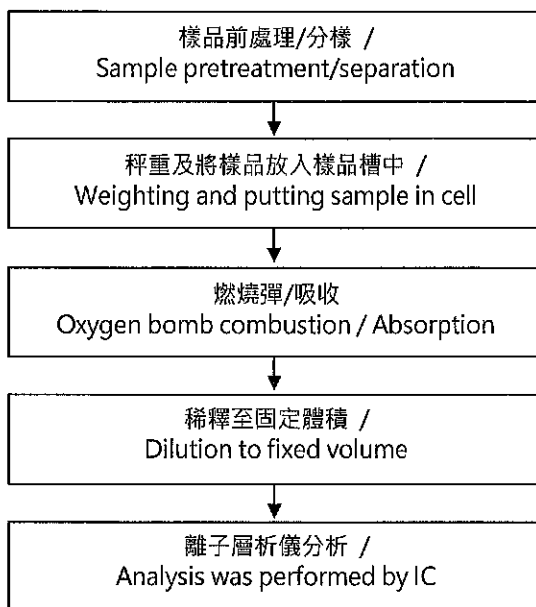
樣品前處理/分樣 /
Sample pretreatment/separation

秤重及將樣品放入樣品槽中 /
Weighting and putting sample in cell

燃燒彈/吸收
Oxygen bomb combustion / Absorption

稀釋至固定體積 /
Dilution to fixed volume

離子層析儀分析 /
Analysis was performed by IC